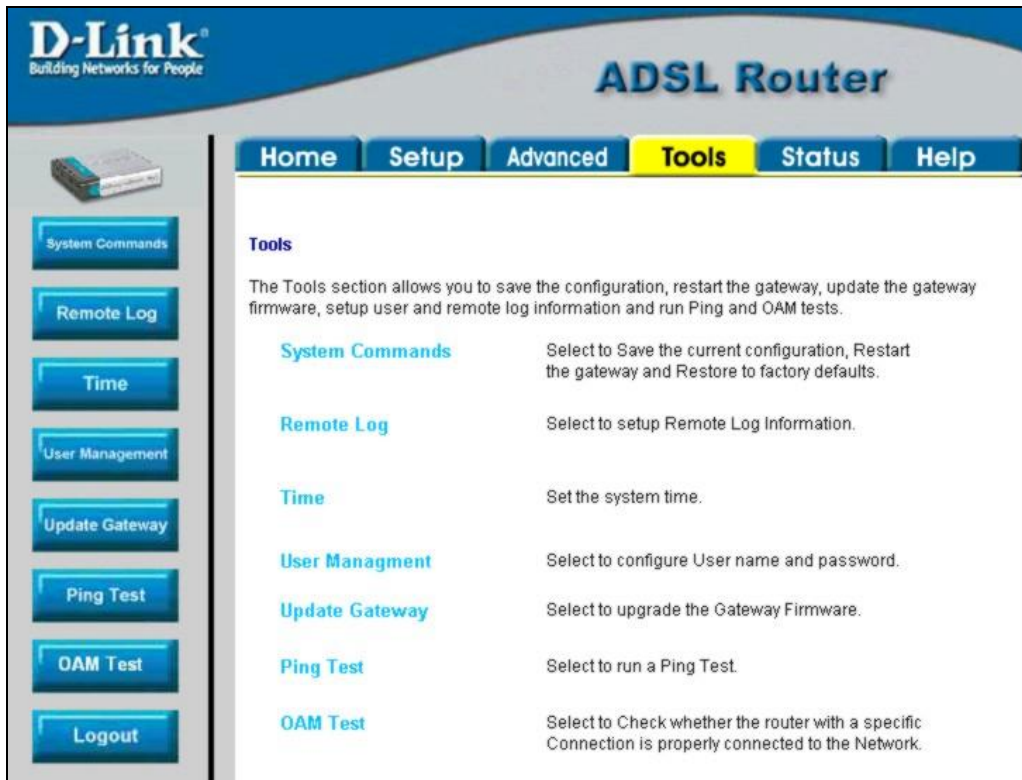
D-Link
Building Networks for People

ADSL Router

Home | Setup | Advanced | Tools | Status | Help

System Commands
Remote Log
Time
User Management
Update Gateway
Ping Test
OAM Test
Logout

Tools

The Tools section allows you to save the configuration, restart the gateway, update the gateway firmware, setup user and remote log information and run Ping and OAM tests.

| | |
|---|---|
| System Commands | Select to Save the current configuration, Restart the gateway and Restore to factory defaults. |
| Remote Log | Select to setup Remote Log Information. |
| Time | Set the system time. |
| User Managment | Select to configure User name and password. |
| Update Gateway | Select to upgrade the Gateway Firmware. |
| Ping Test | Select to run a Ping Test. |
| OAM Test | Select to Check whether the router with a specific Connection is properly connected to the Network. |